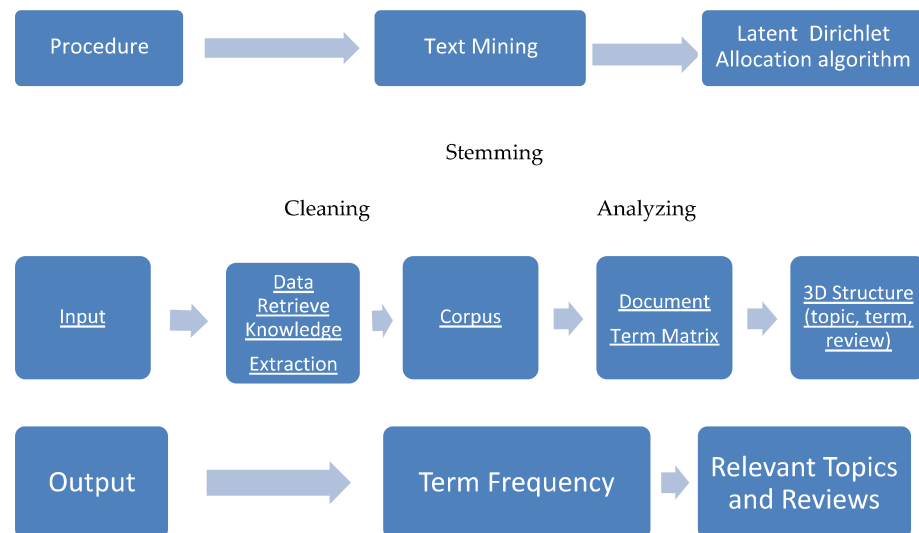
Procedure

Text Mining

Latent Dirichlet Allocation algorithm

Stemming

Cleaning

Analyzing

Input

Data Retrieve Knowledge Extraction

Corpus

Document Term Matrix

3D Structure (topic, term, review)

Output

Term Frequency

Relevant Topics and Reviews